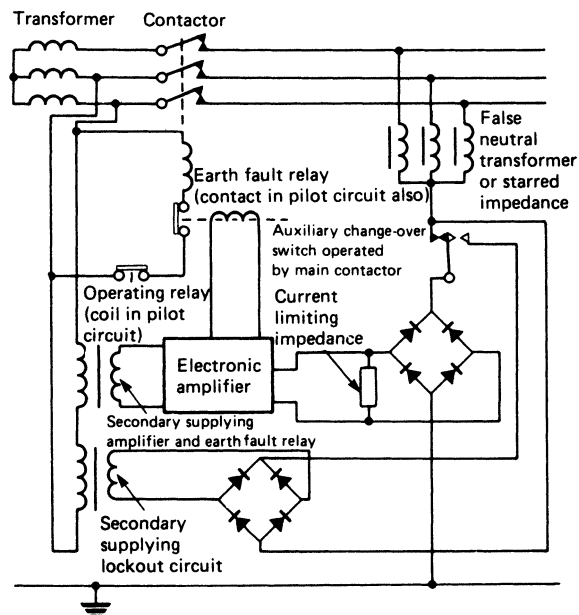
Transformer

Contactor

False neutral transformer or starred impedance

Earth fault relay (contact in pilot circuit also)

Auxiliary change-over switch operated by main contactor

Operating relay (coil in pilot circuit)

Current limiting impedance

Electronic amplifier

Secondary supplying amplifier and earth fault relay

Secondary supplying lockout circuit